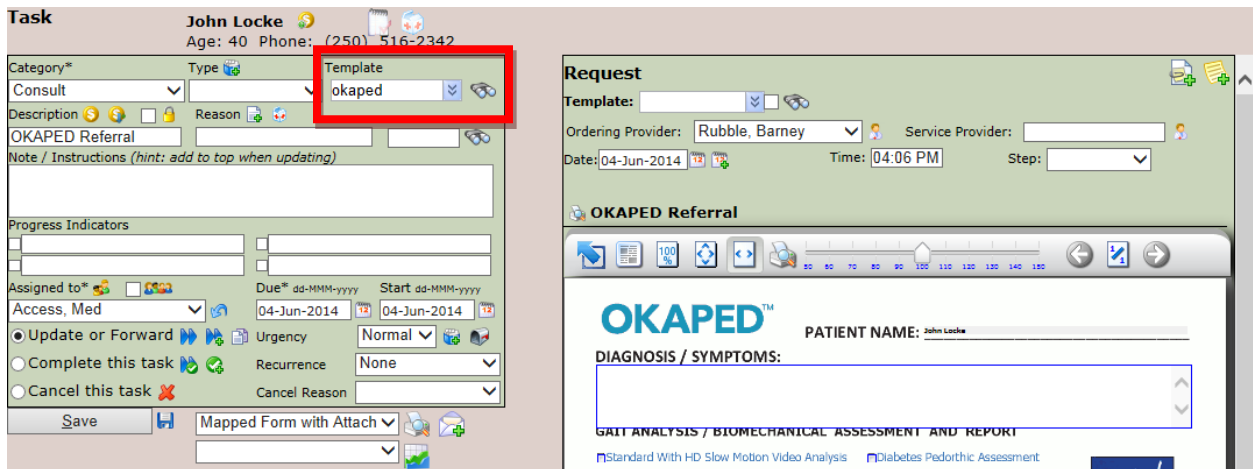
Task
John Locke
Age: 40 Phone: (250) 516-2342

Category*
Consult
Type
Template
okaped
Description
Reason
OKAPED Referral
Note / Instructions (hint: add to top when updating)
Progress Indicators
Assigned to*
Access, Med
Due* dd-MMM-yyyy
04-Jun-2014
Start dd-MMM-yyyy
04-Jun-2014
Update or Forward
Urgency
Normal
Complete this task
Recurrence
None
Cancel this task
Cancel Reason
Save
Mapped Form with Attach

Request
Template:
Ordering Provider: Rubble, Barney
Service Provider:
Date: 04-Jun-2014
Time: 04:06 PM
Step:
OKAPED Referral
50 60 70 80 90 100 110 120 130 140 150
OKAPED™
PATIENT NAME: John Locke
DIAGNOSIS / SYMPTOMS:
GAIT ANALYSIS / BIOMECHANICAL ASSESSMENT AND REPORT
Standard With HD Slow Motion Video Analysis
Diabetes Pedorthic Assessment